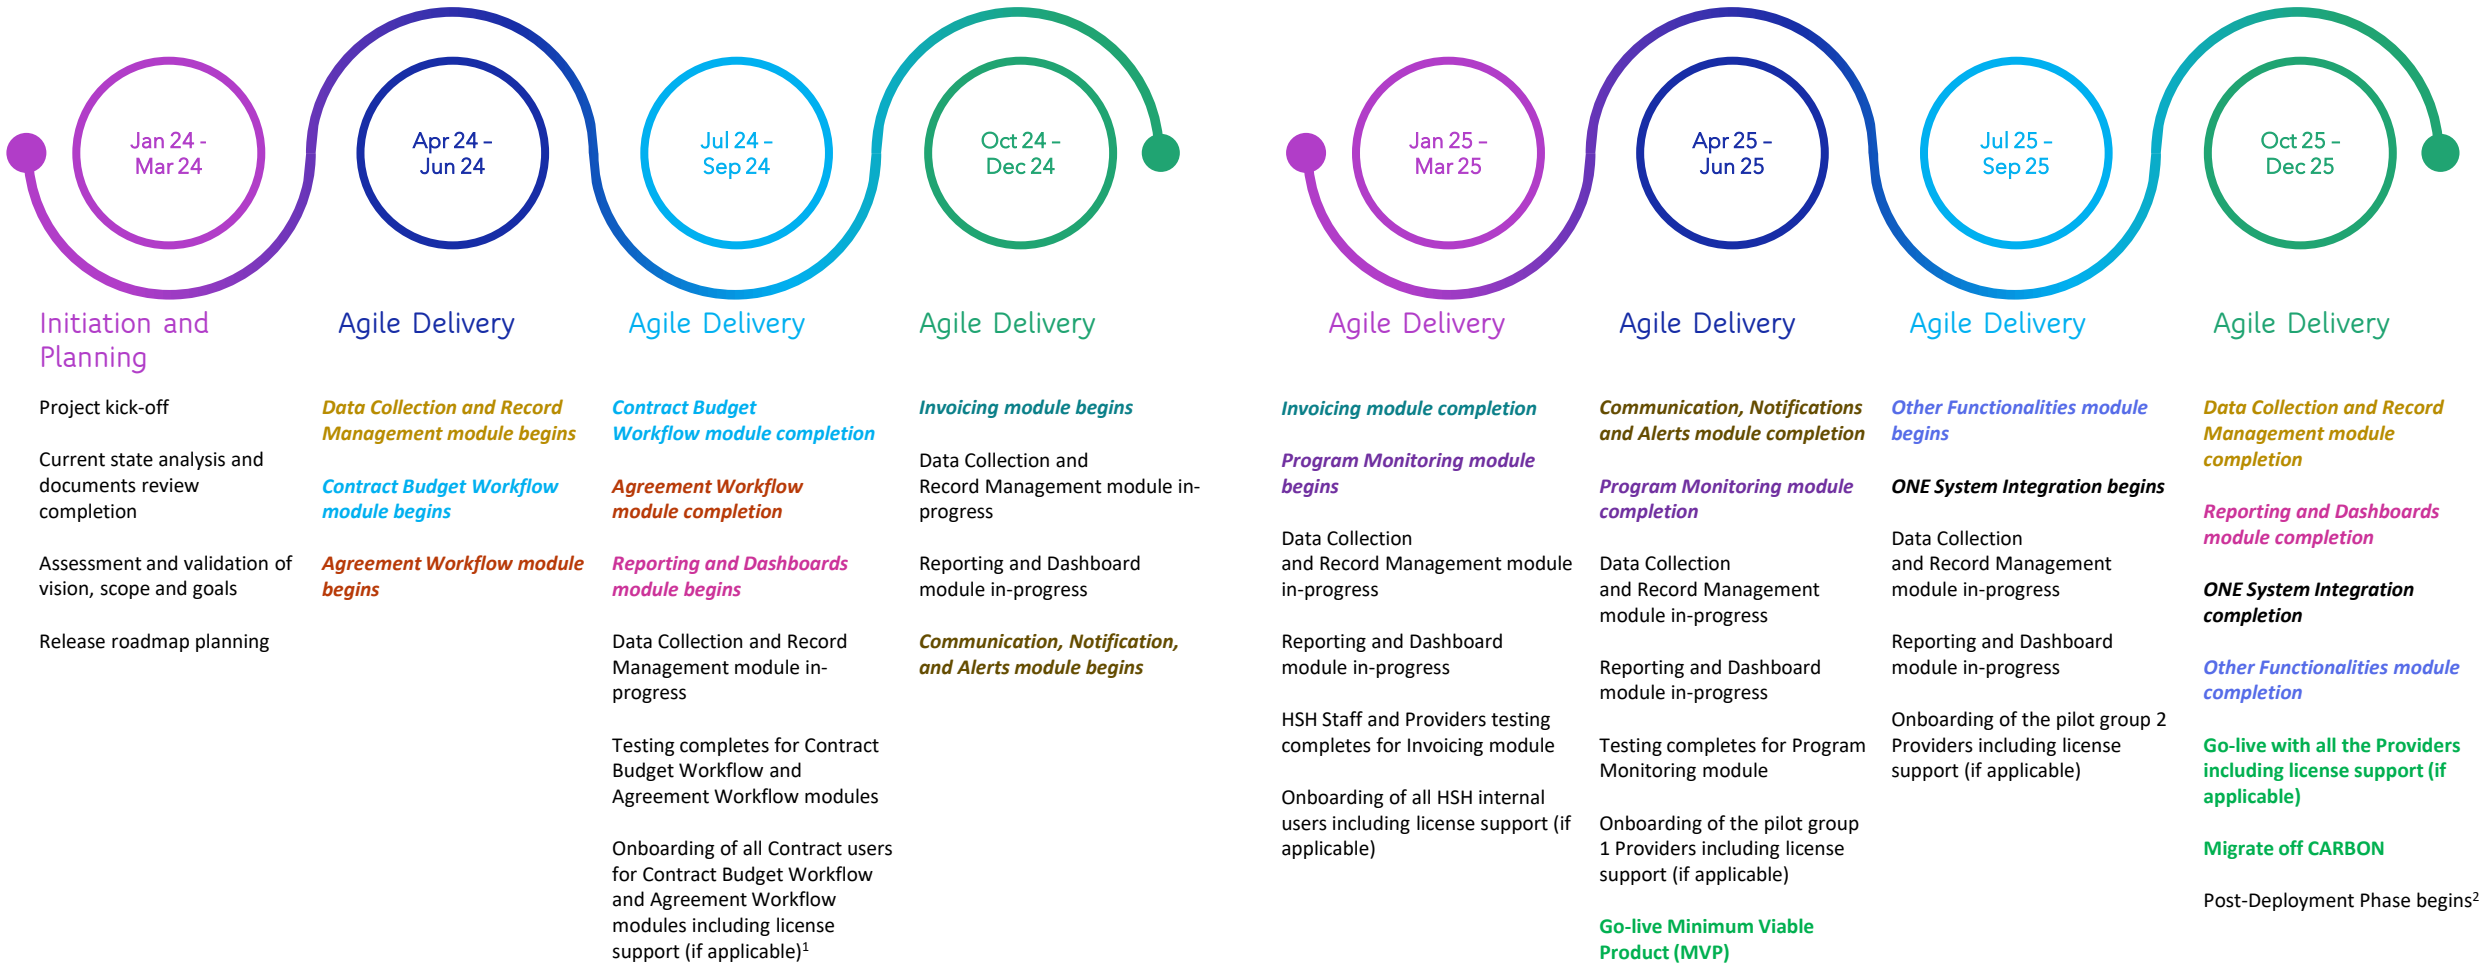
Jan 24 - Mar 24

Apr 24 – Jun 24

Jul 24 – Sep 24

Oct 24 – Dec 24

Jan 25 – Mar 25

Apr 25 – Jun 25

Jul 25 – Sep 25

Oct 25 – Dec 25

Initiation and Planning

Project kick-off

Current state analysis and documents review completion

Assessment and validation of vision, scope and goals

Release roadmap planning

Agile Delivery

Data Collection and Record Management module begins

Contract Budget Workflow module begins

Agreement Workflow module begins

Agile Delivery

Contract Budget Workflow module completion

Agreement Workflow module completion

Reporting and Dashboards module begins

Data Collection and Record Management module in-progress

Testing completes for Contract Budget Workflow and Agreement Workflow modules

Onboarding of all Contract users for Contract Budget Workflow and Agreement Workflow modules including license support (if applicable)$^1$

Agile Delivery

Invoicing module begins

Data Collection and Record Management module in-progress

Reporting and Dashboard module in-progress

Communication, Notification, and Alerts module begins

Agile Delivery

Invoicing module completion

Program Monitoring module begins

Data Collection and Record Management module in-progress

Reporting and Dashboard module in-progress

HSH Staff and Providers testing completes for Invoicing module

Onboarding of all HSH internal users including license support (if applicable)

Agile Delivery

Communication, Notifications and Alerts module completion

Program Monitoring module completion

Data Collection and Record Management module in-progress

Reporting and Dashboard module in-progress

Testing completes for Program Monitoring module

Onboarding of the pilot group 1 Providers including license support (if applicable)

Go-live Minimum Viable Product (MVP)

Agile Delivery

Other Functionalities module begins

ONE System Integration begins

Data Collection and Record Management module in-progress

Reporting and Dashboard module in-progress

Onboarding of the pilot group 2 Providers including license support (if applicable)

Agile Delivery

Data Collection and Record Management module completion

Reporting and Dashboards module completion

ONE System Integration completion

Other Functionalities module completion

Go-live with all the Providers including license support (if applicable)

Migrate off CARBON

Post-Deployment Phase begins$^2$